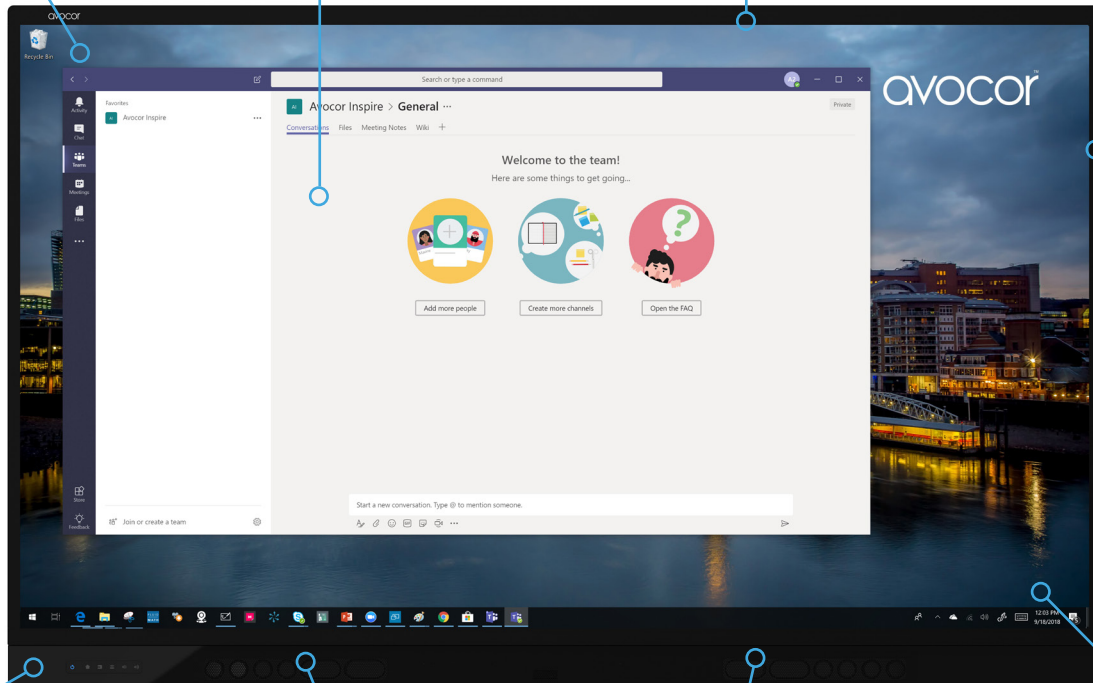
avocor

Recycle Bin

Search or type a command

AJ

Activity

Chat

Teams

Meetings

Files

...

Store

Feedback

Favorites

AI Avocor Inspire ...

Join or create a team

AI Avocor Inspire > General ...

Private

Conversations Files Meeting Notes Wiki +

Welcome to the team!

Here are some things to get going...

Add more people

Create more channels

Open the FAQ

Start a new conversation. Type @ to mention someone.

avocor

12:03 PM
9/18/2018